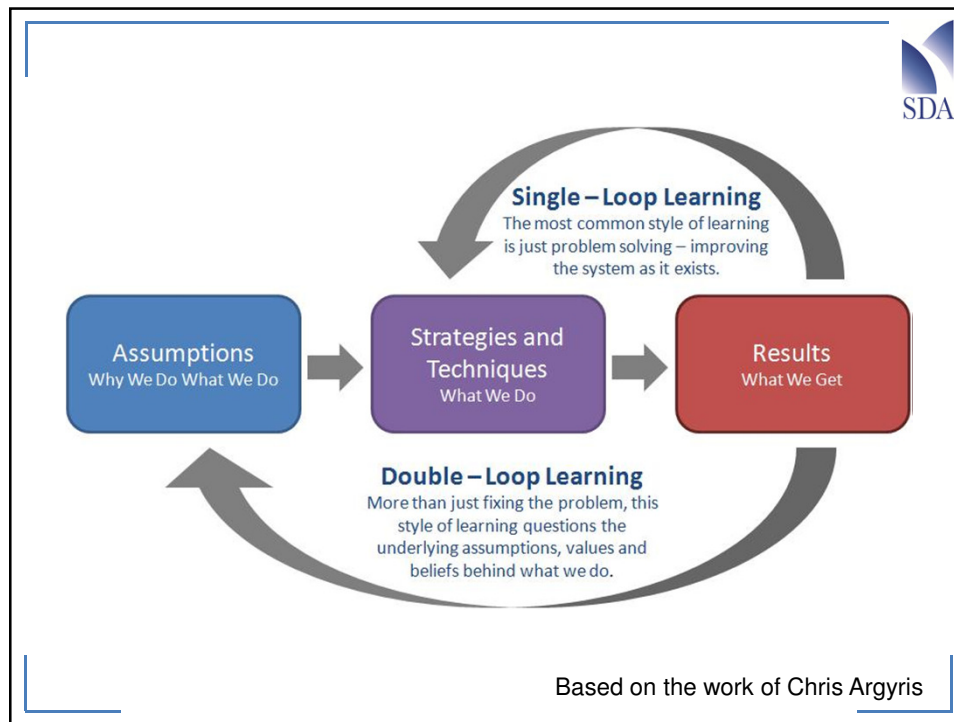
SDA

Single – Loop Learning
The most common style of learning is just problem solving – improving the system as it exists.

Assumptions
Why We Do What We Do

Strategies and Techniques
What We Do

Results
What We Get

Double – Loop Learning
More than just fixing the problem, this style of learning questions the underlying assumptions, values and beliefs behind what we do.

Based on the work of Chris Argyris